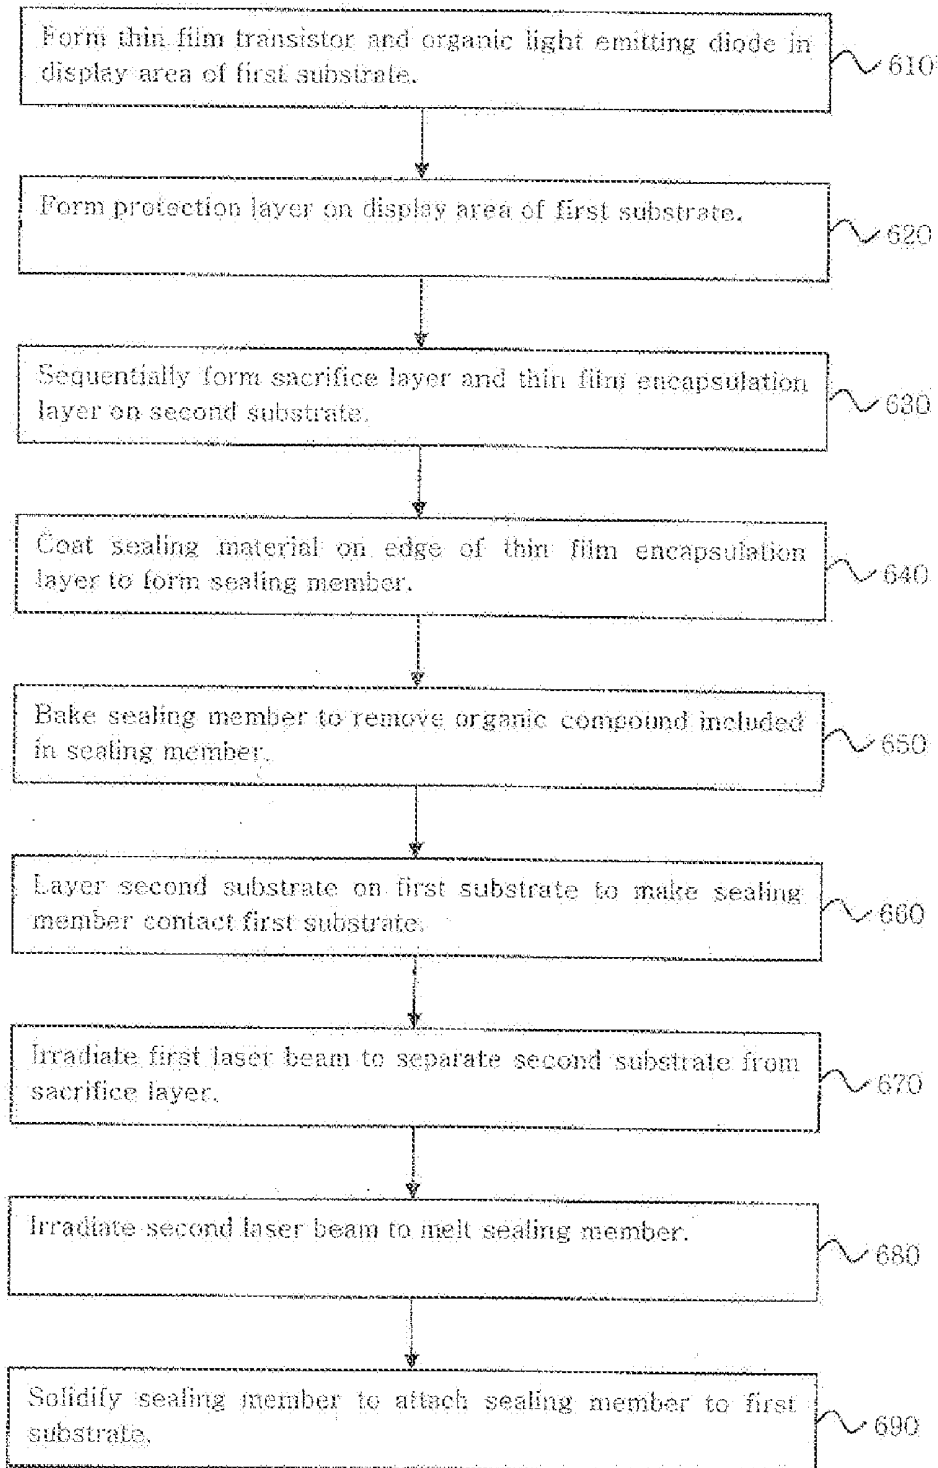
Form thin film transistor and organic light emitting diode in display area of first substrate.

610

Form protection layer on display area of first substrate.

620

Sequentially form sacrifice layer and thin film encapsulation layer on second substrate.

630

Coat sealing material on edge of thin film encapsulation layer to form sealing member.

640

Bake sealing member to remove organic compound included in sealing member.

650

Layer second substrate on first substrate to make sealing member contact first substrate.

660

Irradiate first laser beam to separate second substrate from sacrifice layer.

670

Irradiate second laser beam to melt sealing member.

680

Solidify sealing member to attach sealing member to first substrate.

690